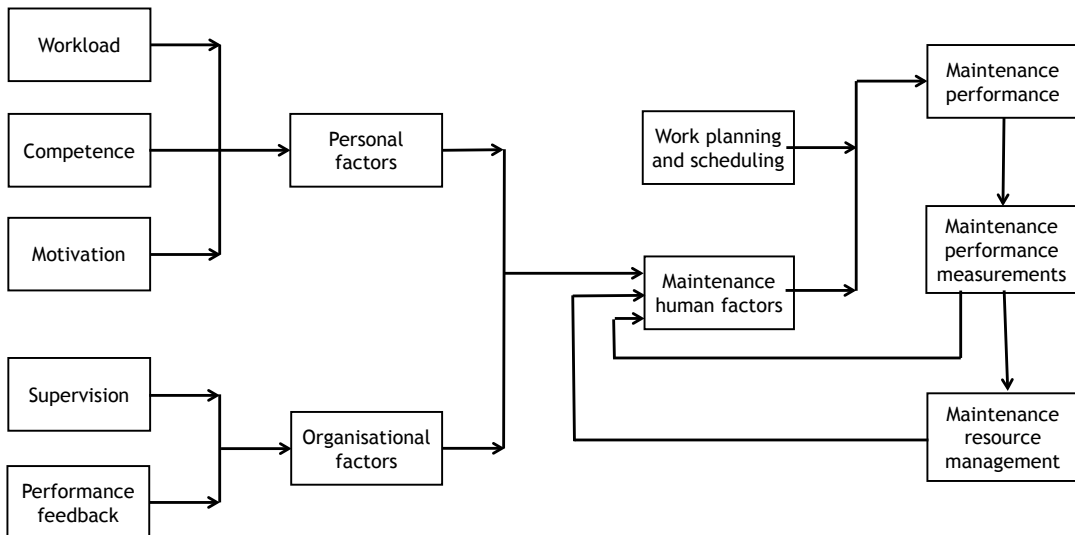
Workload

Competence

Motivation

Personal factors

Supervision

Performance feedback

Organisational factors

Work planning and scheduling

Maintenance human factors

Maintenance performance

Maintenance performance measurements

Maintenance resource management